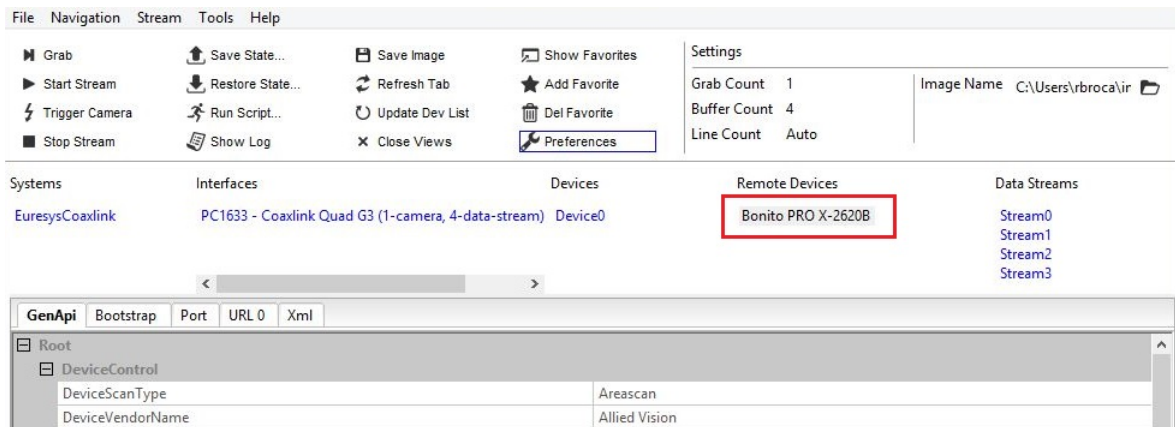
File Navigation Stream Tools Help

Grab
Start Stream
Trigger Camera
Stop Stream

Save State...
Restore State...
Run Script...
Show Log

Save Image
Refresh Tab
Update Dev List
Close Views

Show Favorites
Add Favorite
Del Favorite
Preferences

Settings
Grab Count 1
Buffer Count 4
Line Count Auto

Image Name C:\Users\rbroca\ir

Systems
EuresysCoaxlink

Interfaces
PC1633 - Coaxlink Quad G3 (1-camera, 4-data-stream)

Devices
Device0

Remote Devices
Bonito PRO X-2620B

Data Streams
Stream0
Stream1
Stream2
Stream3

GenApi | Bootstrap | Port | URL 0 | Xml

Root
DeviceControl

| DeviceScanType | Areascan |
|---|---|
| DeviceVendorName | Allied Vision |